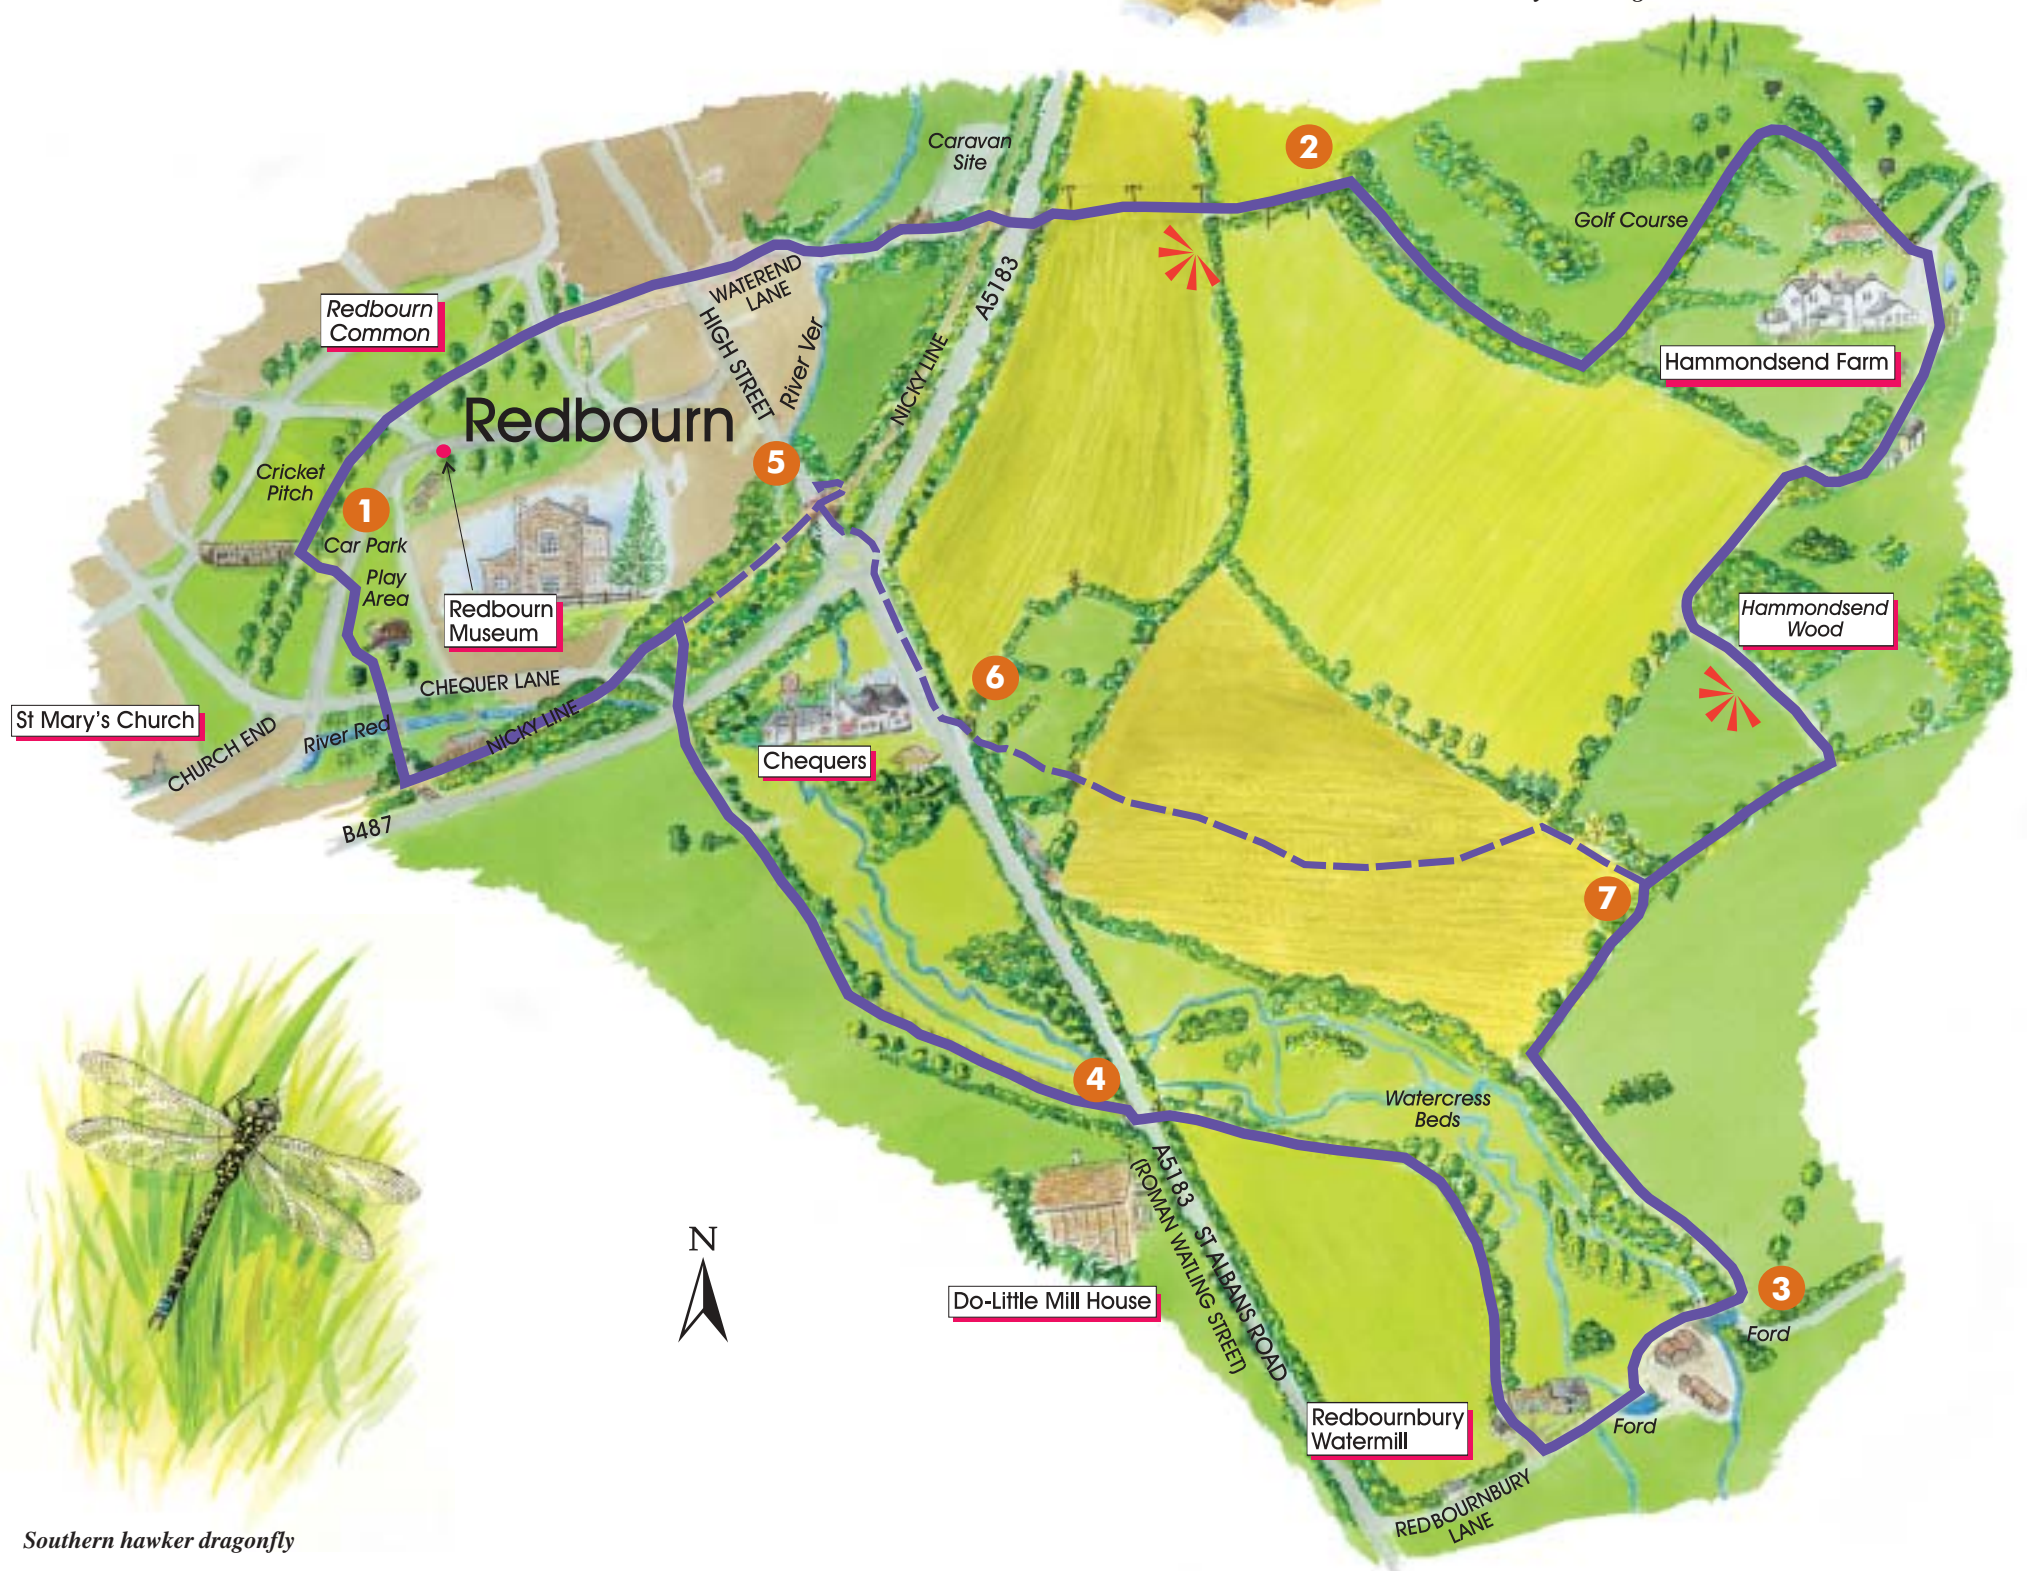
Caravan Site

2

Golf Course

WATEREND LANE

Redbourn Common

HIGH STREET

River Ver

A5183

NICKY LINE

Hammondsend Farm

Redbourn

Cricket Pitch

1

5

Car Park

Play Area

Redbourn Museum

Hammondsend Wood

6

CHEQUER LANE

St Mary's Church

CHURCH END

River Red

NICKY LINE

Chequers

B487

7

4

Watercress Beds

A5183 (ROMAN WATLING STREET)

ST ALBANS ROAD

N

3

Ford

Do-Little Mill House

Redbournbury Watermill

Ford

REDBOURNBURY LANE

Southern hawker dragonfly